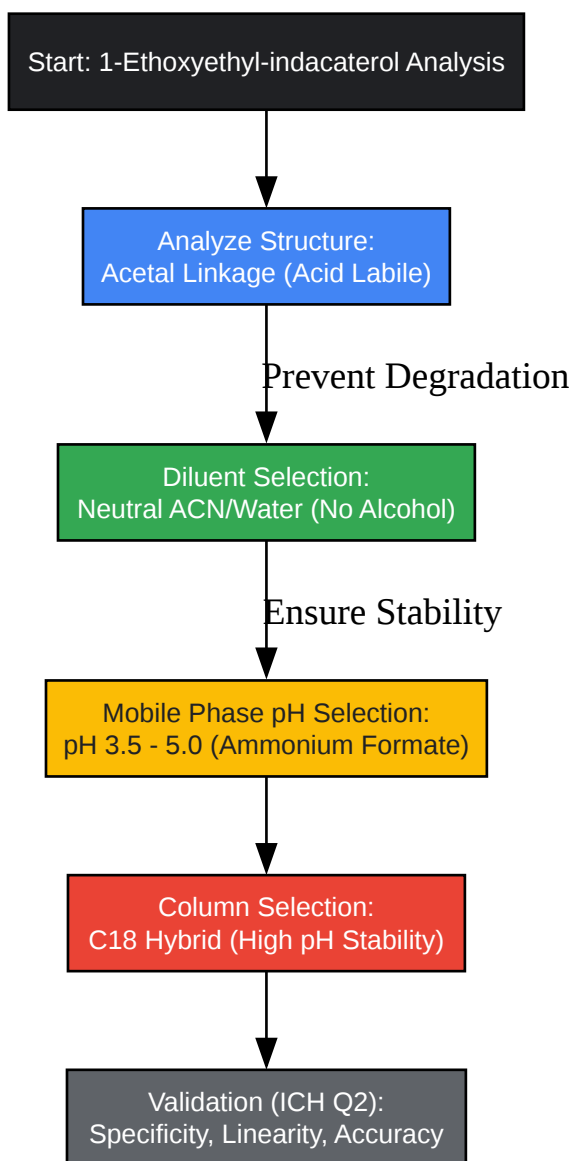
Start: 1-Ethoxyethyl-indacaterol Analysis

Analyze Structure:
Acetal Linkage (Acid Labile)

Prevent Degradation

Diluent Selection:
Neutral ACN/Water (No Alcohol)

Ensure Stability

Mobile Phase pH Selection:
pH 3.5 - 5.0 (Ammonium Formate)

Column Selection:
C18 Hybrid (High pH Stability)

Validation (ICH Q2):
Specificity, Linearity, Accuracy